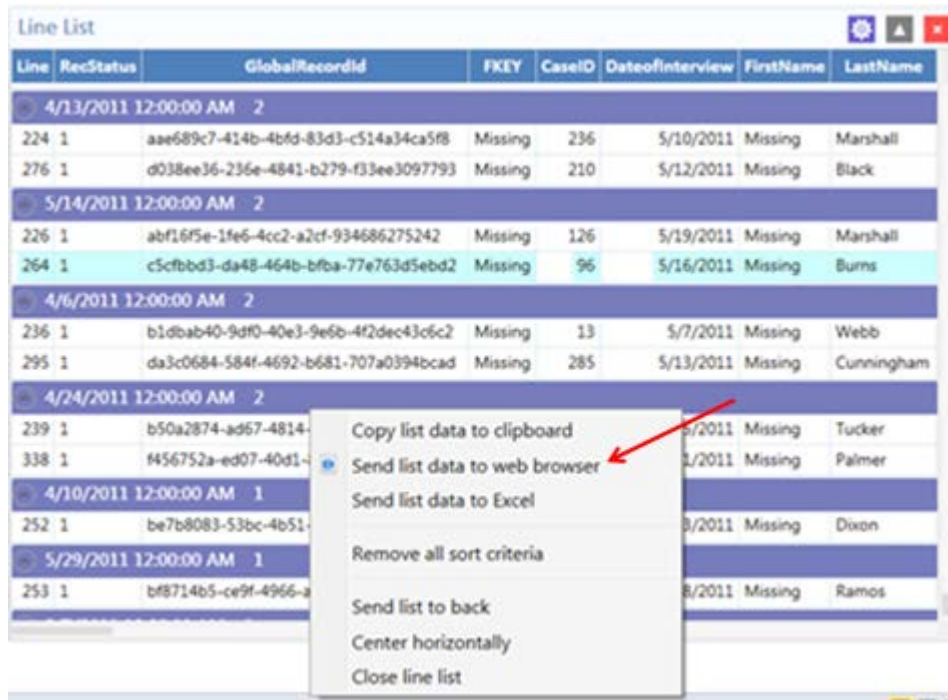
Line List

| Line | RecStatus | GlobalRecordId | FKEY | CaseID | DateofInterview | FirstName | LastName |
|---|---|---|---|---|---|---|---|
| 4/13/2011 12:00:00 AM 2 | | | | | | | |
| 224 | 1 | aae689c7-414b-4bfd-83d3-c514a34ca5f8 | Missing | 236 | 5/10/2011 | Missing | Marshall |
| 276 | 1 | d038ee36-236e-4841-b279-f33ee3097793 | Missing | 210 | 5/12/2011 | Missing | Black |
| 5/14/2011 12:00:00 AM 2 | | | | | | | |
| 226 | 1 | abf16f5e-1fe6-4cc2-a2cf-934686275242 | Missing | 126 | 5/19/2011 | Missing | Marshall |
| 264 | 1 | c5cfbbd3-da48-464b-bfba-77e763d5ebd2 | Missing | 96 | 5/16/2011 | Missing | Burns |
| 4/6/2011 12:00:00 AM 2 | | | | | | | |
| 236 | 1 | b1dbab40-9df0-40e3-9e6b-4f2dec43c6c2 | Missing | 13 | 5/7/2011 | Missing | Webb |
| 295 | 1 | da3c0684-584f-4692-b681-707a0394bcad | Missing | 285 | 5/13/2011 | Missing | Cunningham |
| 4/24/2011 12:00:00 AM 2 | | | | | | | |
| 239 | 1 | b50a2874-ad67-4814-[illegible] | | | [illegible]5/2011 | Missing | Tucker |
| 338 | 1 | f456752a-ed07-40d1-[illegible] | | | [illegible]1/2011 | Missing | Palmer |
| 4/10/2011 12:00:00 AM 1 | | | | | | | |
| 252 | 1 | be7b8083-53bc-4b51-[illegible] | | | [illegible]3/2011 | Missing | Dixon |
| 5/29/2011 12:00:00 AM 1 | | | | | | | |
| 253 | 1 | bf8714b5-ce9f-4966-a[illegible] | | | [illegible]8/2011 | Missing | Ramos |

Copy list data to clipboard
Send list data to web browser
Send list data to Excel
Remove all sort criteria
Send list to back
Center horizontally
Close line list